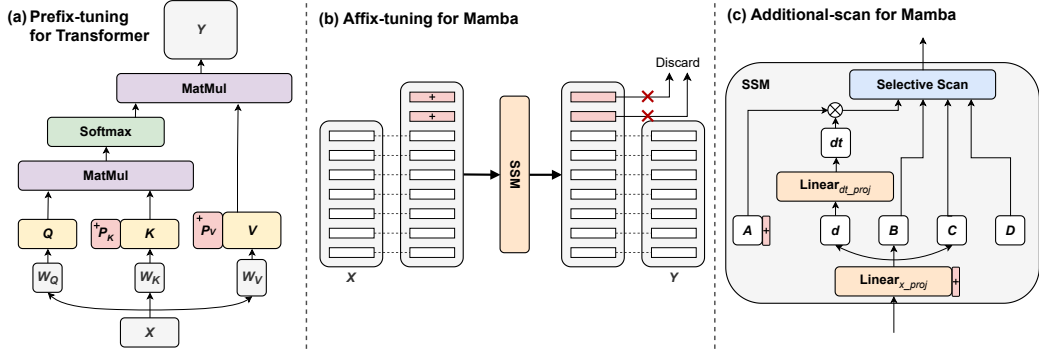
(a) Prefix-tuning for Transformer

Y

MatMul

Softmax

MatMul

Q

$^{+}P_K$

K

$^{+}P_V$

V

$W_Q$

$W_K$

$W_V$

X

(b) Affix-tuning for Mamba

+

+

SSM

Discard

X

Y

(c) Additional-scan for Mamba

SSM

Selective Scan

dt

$\text{Linear}_{dt\_proj}$

A

+

d

B

C

D

$\text{Linear}_{x\_proj}$

+